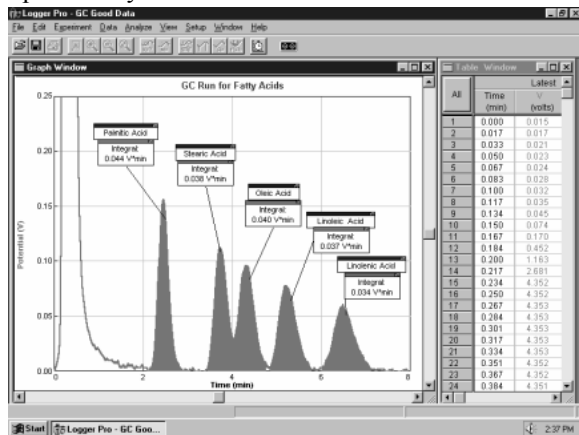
Logger Pro - GC Good Data

File Edit Experiment Data Analyze View Setup Window Help

Graph Window

GC Run for Fatty Acids

Palmitic Acid
Integral:
0.044 V*min

Stearic Acid
Integral:
0.038 V*min

Oleic Acid
Integral:
0.040 V*min

Linoleic Acid
Integral:
0.037 V*min

Linolenic Acid
Integral:
0.034 V*min

Potential (V)

0.25
0.20
0.15
0.10
0.05
0.00

0 2 4 6 8
Time (min)

Table Window

All

| | Latest | |
|---|---|---|
| | Time (min) | V (volts) |
| 1 | 0.000 | 0.015 |
| 2 | 0.017 | 0.017 |
| 3 | 0.033 | 0.021 |
| 4 | 0.050 | 0.023 |
| 5 | 0.067 | 0.024 |
| 6 | 0.083 | 0.028 |
| 7 | 0.100 | 0.032 |
| 8 | 0.117 | 0.035 |
| 9 | 0.134 | 0.045 |
| 10 | 0.150 | 0.074 |
| 11 | 0.167 | 0.170 |
| 12 | 0.184 | 0.452 |
| 13 | 0.200 | 1.163 |
| 14 | 0.217 | 2.681 |
| 15 | 0.234 | 4.352 |
| 16 | 0.250 | 4.352 |
| 17 | 0.267 | 4.353 |
| 18 | 0.284 | 4.353 |
| 19 | 0.301 | 4.353 |
| 20 | 0.317 | 4.353 |
| 21 | 0.334 | 4.353 |
| 22 | 0.351 | 4.352 |
| 23 | 0.367 | 4.352 |
| 24 | 0.384 | 4.351 |

Start | Logger Pro - GC Goo...

2:37 PM